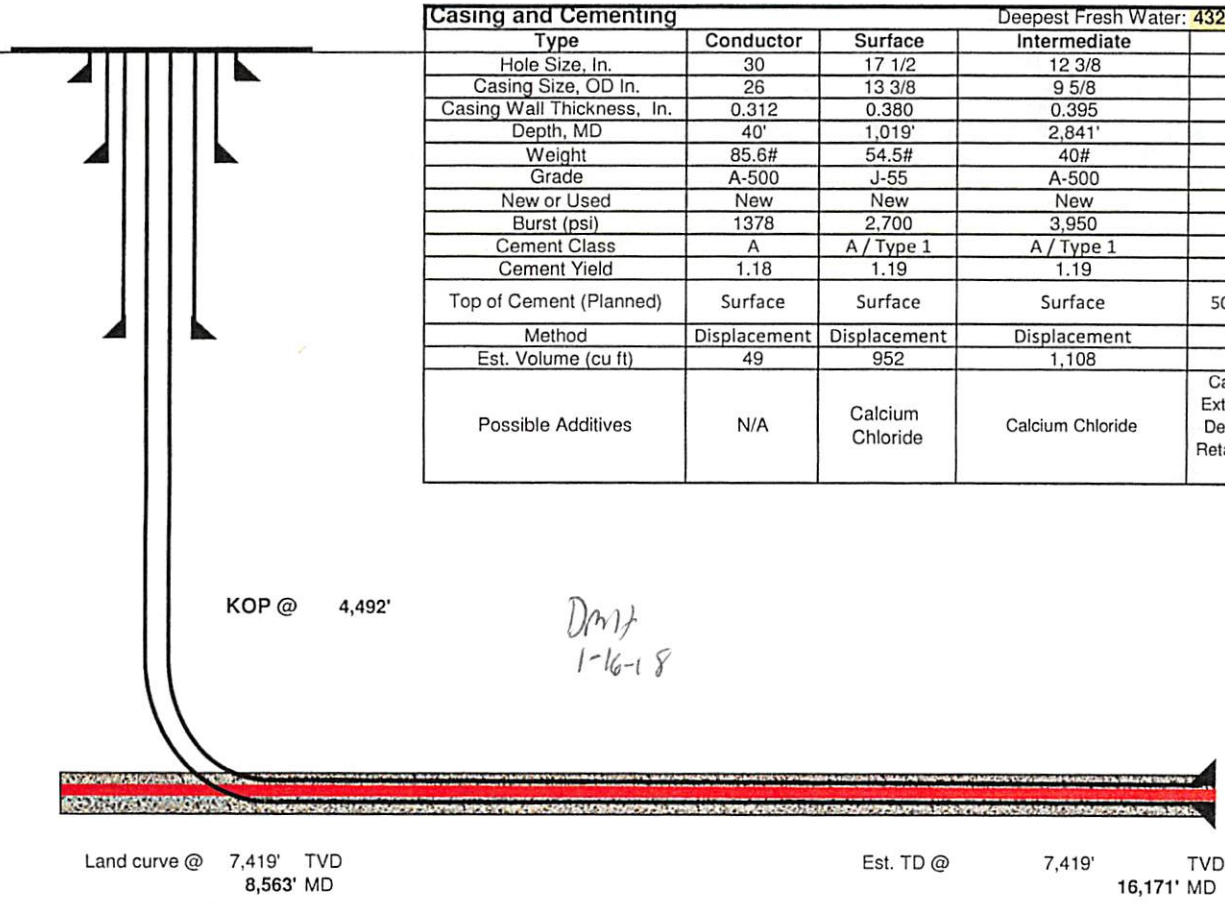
Casing and Cementing Deepest Fresh Water: 432

| Type | Conductor | Surface | Intermediate | |
|---|---|---|---|---|
| Hole Size, In. | 30 | 17 1/2 | 12 3/8 | |
| Casing Size, OD In. | 26 | 13 3/8 | 9 5/8 | |
| Casing Wall Thickness, In. | 0.312 | 0.380 | 0.395 | |
| Depth, MD | 40' | 1,019' | 2,841' | |
| Weight | 85.6# | 54.5# | 40# | |
| Grade | A-500 | J-55 | A-500 | |
| New or Used | New | New | New | |
| Burst (psi) | 1378 | 2,700 | 3,950 | |
| Cement Class | A | A / Type 1 | A / Type 1 | |
| Cement Yield | 1.18 | 1.19 | 1.19 | |
| Top of Cement (Planned) | Surface | Surface | Surface | 50 |
| Method | Displacement | Displacement | Displacement | |
| Est. Volume (cu ft) | 49 | 952 | 1,108 | |
| Possible Additives | N/A | Calcium Chloride | Calcium Chloride | Ca Ext De Reta |

KOP @ 4,492'

DMT
1-16-18

Land curve @ 7,419' TVD
8,563' MD

Est. TD @ 7,419' TVD
16,171' MD